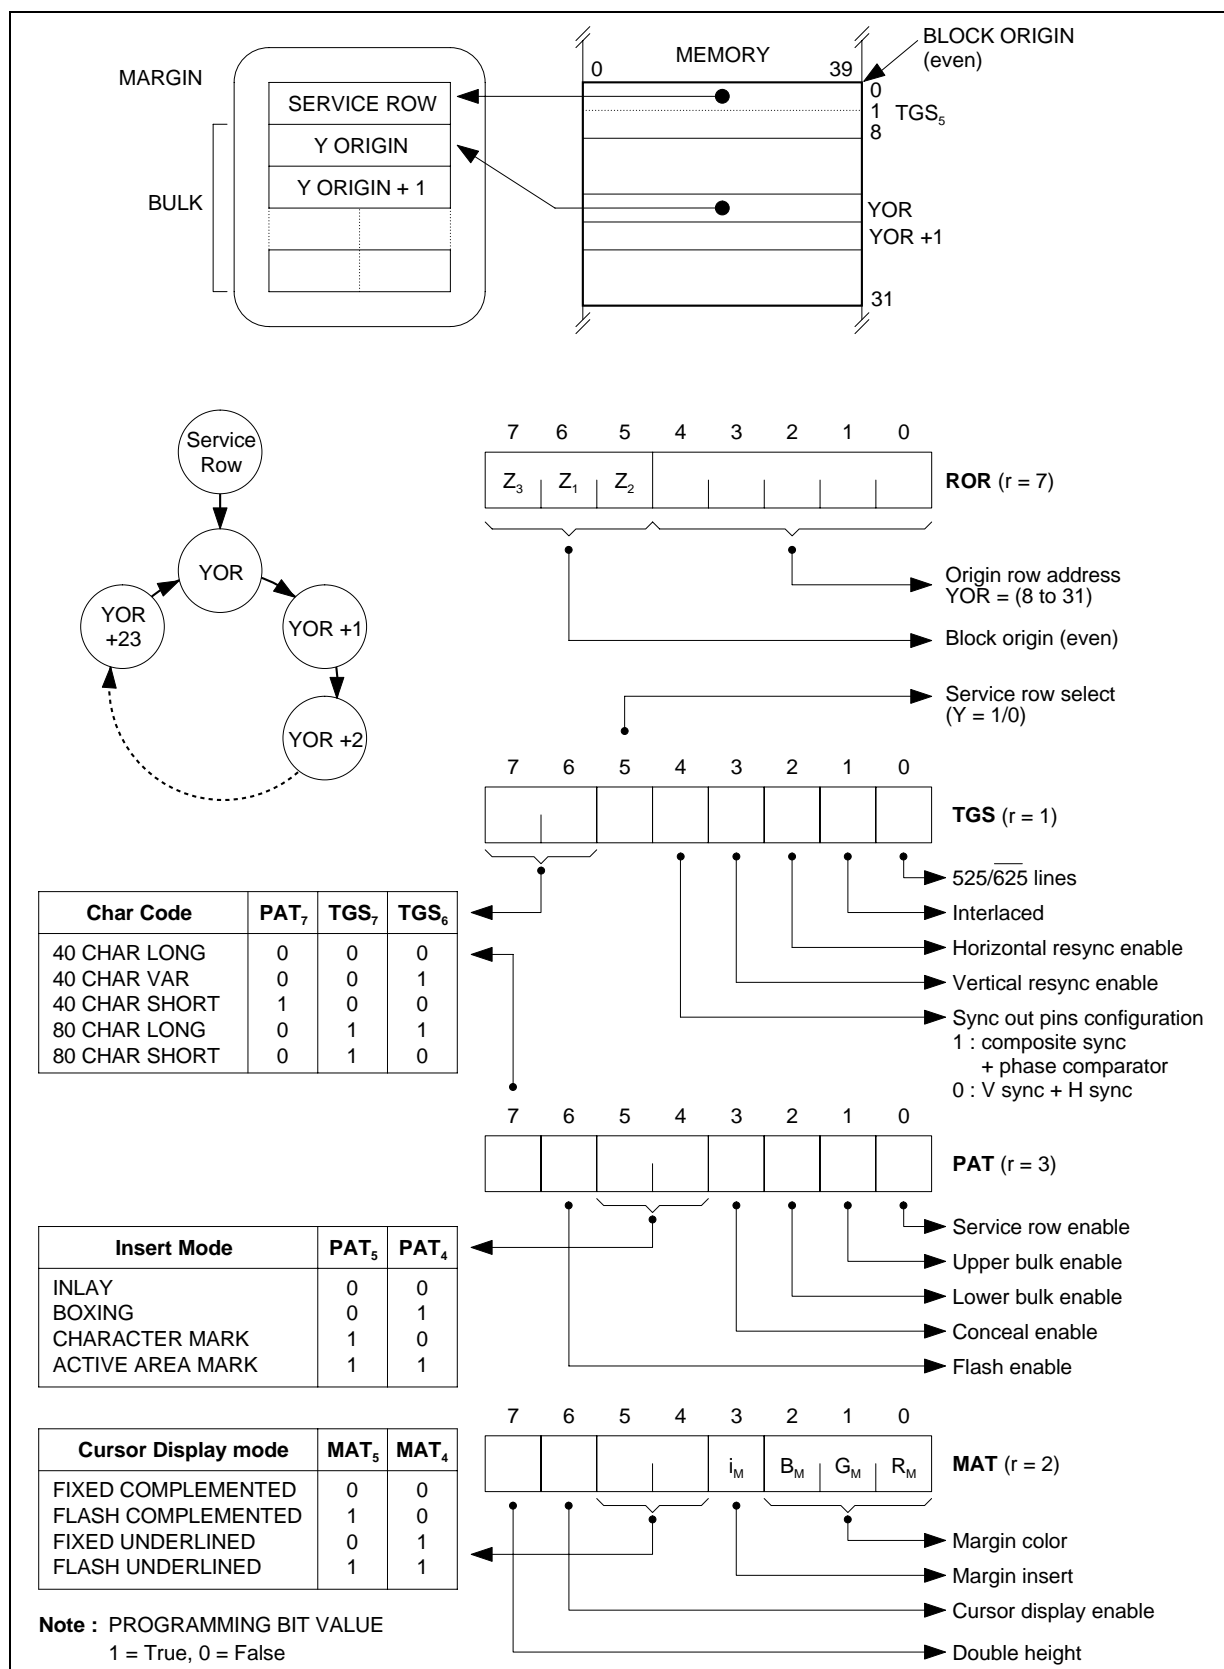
MARGIN

SERVICE ROW

Y ORIGIN

Y ORIGIN + 1

BULK

MEMORY

0

39

BLOCK ORIGIN (even)

0

1 $TGS_5$

8

YOR

YOR +1

31

Service Row

YOR

YOR +23

YOR +1

YOR +2

7 6 5 4 3 2 1 0

$Z_3$ $Z_1$ $Z_2$

**ROR** (r = 7)

Origin row address YOR = (8 to 31)

Block origin (even)

Service row select (Y = 1/0)

7 6 5 4 3 2 1 0

**TGS** (r = 1)

$525/\overline{625}$ lines

Interlaced

Horizontal resync enable

Vertical resync enable

Sync out pins configuration
1 : composite sync + phase comparator
0 : V sync + H sync

| Char Code | $PAT_7$ | $TGS_7$ | $TGS_6$ |
|---|---|---|---|
| 40 CHAR LONG | 0 | 0 | 0 |
| 40 CHAR VAR | 0 | 0 | 1 |
| 40 CHAR SHORT | 1 | 0 | 0 |
| 80 CHAR LONG | 0 | 1 | 1 |
| 80 CHAR SHORT | 0 | 1 | 0 |

7 6 5 4 3 2 1 0

**PAT** (r = 3)

Service row enable

Upper bulk enable

Lower bulk enable

Conceal enable

Flash enable

| Insert Mode | $PAT_5$ | $PAT_4$ |
|---|---|---|
| INLAY | 0 | 0 |
| BOXING | 0 | 1 |
| CHARACTER MARK | 1 | 0 |
| ACTIVE AREA MARK | 1 | 1 |

7 6 5 4 3 2 1 0

$i_M$ $B_M$ $G_M$ $R_M$

**MAT** (r = 2)

| Cursor Display mode | $MAT_5$ | $MAT_4$ |
|---|---|---|
| FIXED COMPLEMENTED | 0 | 0 |
| FLASH COMPLEMENTED | 1 | 0 |
| FIXED UNDERLINED | 0 | 1 |
| FLASH UNDERLINED | 1 | 1 |

Margin color

Margin insert

Cursor display enable

Double height

**Note :** PROGRAMMING BIT VALUE
1 = True, 0 = False